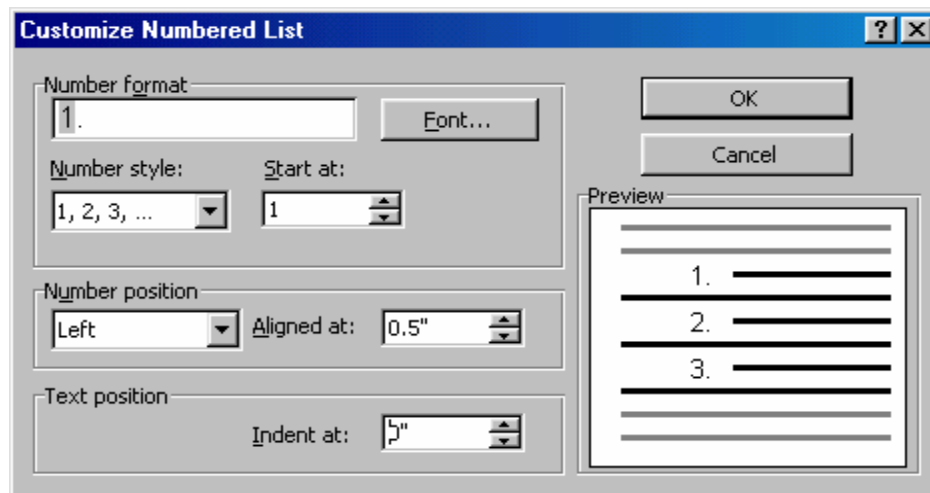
Customize Numbered List

? X

Number format

1.

Font...

Number style:

1, 2, 3, ...

Start at:

1

Number position

Left

Aligned at:

0.5"

Text position

Indent at:

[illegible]"

OK

Cancel

Preview

1.

2.

3.